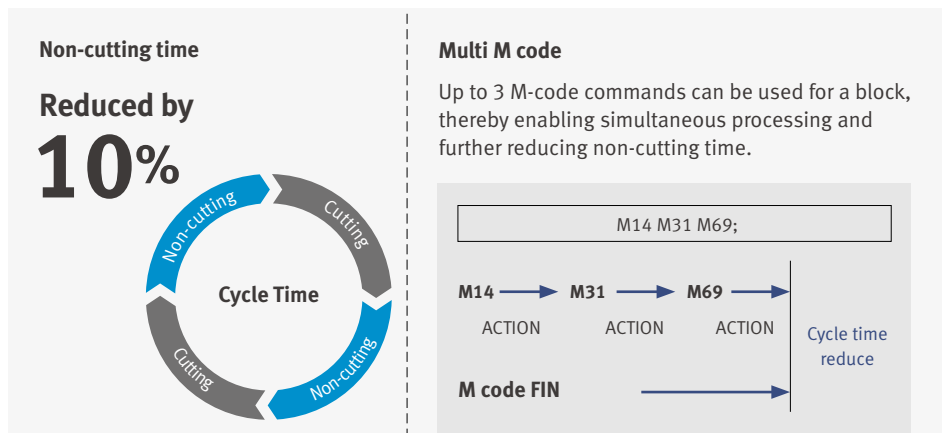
Non-cutting time

Reduced by

10%

Non-cutting

Cutting

Cycle Time

Cutting

Non-cutting

Multi M code

Up to 3 M-code commands can be used for a block, thereby enabling simultaneous processing and further reducing non-cutting time.

M14 M31 M69;

M14 M31 M69

ACTION ACTION ACTION

Cycle time reduce

M code FIN